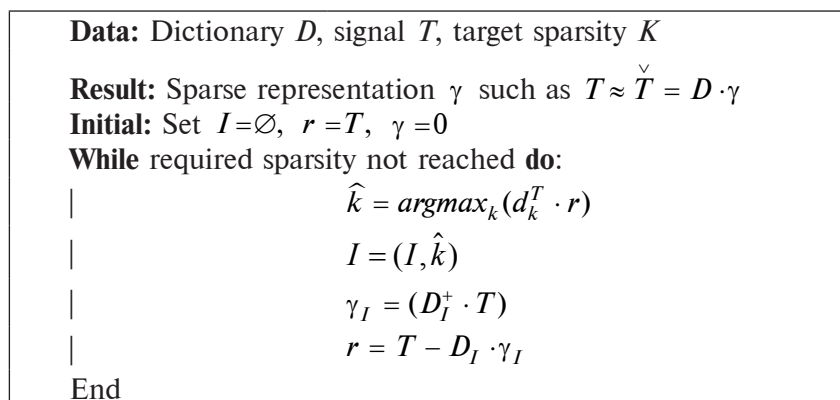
**Data:** Dictionary $D$, signal $T$, target sparsity $K$

**Result:** Sparse representation $\gamma$ such as $T \approx \check{T} = D \cdot \gamma$
**Initial:** Set $I = \varnothing$, $r = T$, $\gamma = 0$
**While** required sparsity not reached **do**:
| $\widehat{k} = argmax_k (d_k^T \cdot r)$
| $I = (I, \hat{k})$
| $\gamma_I = (D_I^+ \cdot T)$
| $r = T - D_I \cdot \gamma_I$
End